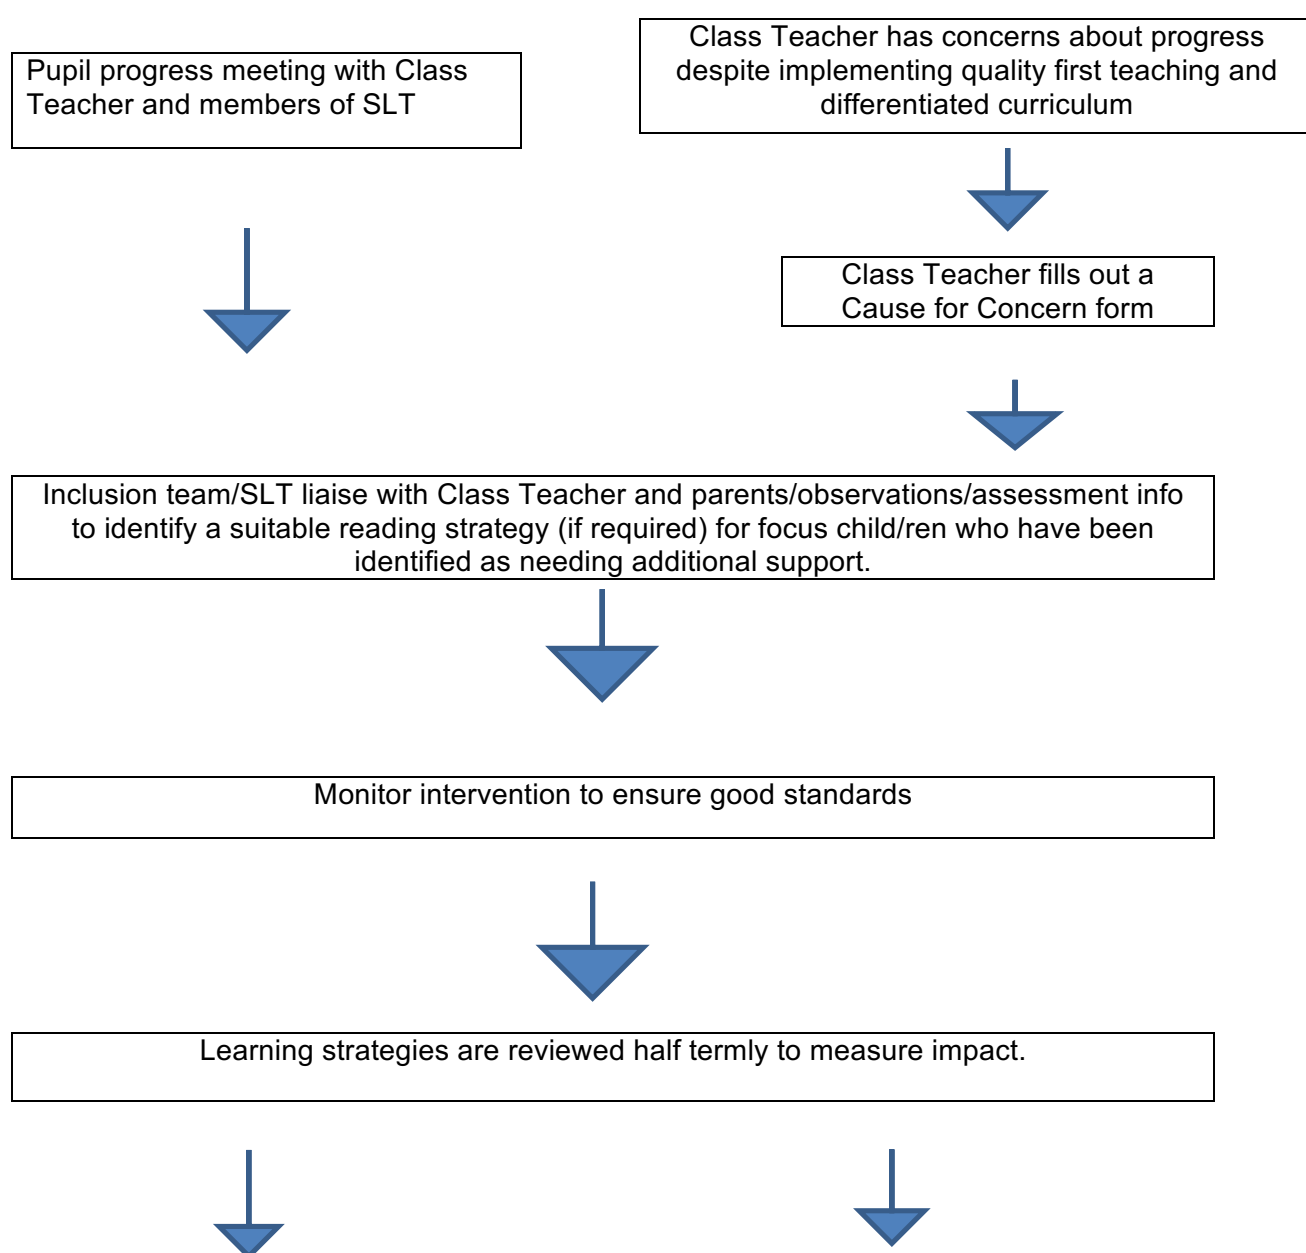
Pupil progress meeting with Class Teacher and members of SLT

Class Teacher has concerns about progress despite implementing quality first teaching and differentiated curriculum

Class Teacher fills out a Cause for Concern form

Inclusion team/SLT liaise with Class Teacher and parents/observations/assessment info to identify a suitable reading strategy (if required) for focus child/ren who have been identified as needing additional support.

Monitor intervention to ensure good standards

Learning strategies are reviewed half termly to measure impact.